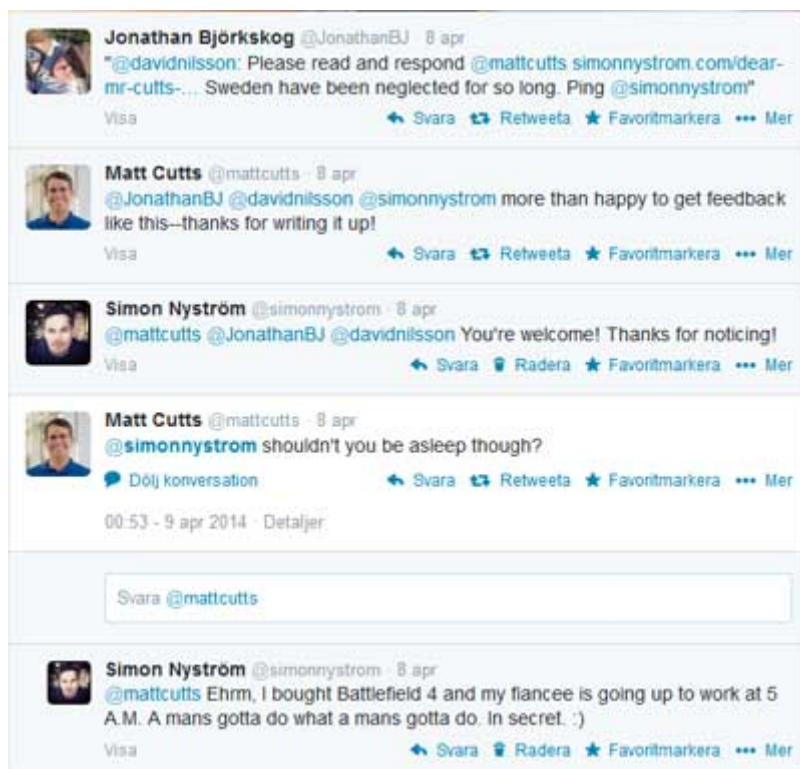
Jonathan Björkskog @JonathanBJ · 8 apr
"@davidnilsson: Please read and respond @mattcutts simonnystrom.com/dear-mr-cutts-... Sweden have been neglected for so long. Ping @simonnystrom"
Visa
Svara Retweeta Favoritmarkera ••• Mer

Matt Cutts @mattcutts · 8 apr
@JonathanBJ @davidnilsson @simonnystrom more than happy to get feedback like this--thanks for writing it up!
Visa
Svara Retweeta Favoritmarkera ••• Mer

Simon Nyström @simonnystrom · 8 apr
@mattcutts @JonathanBJ @davidnilsson You're welcome! Thanks for noticing!
Visa
Svara Radera Favoritmarkera ••• Mer

Matt Cutts @mattcutts · 8 apr
@simonnystrom shouldn't you be asleep though?
Dölj konversation
Svara Retweeta Favoritmarkera ••• Mer
00:53 - 9 apr 2014 · Detaljer

Svara @mattcutts

Simon Nyström @simonnystrom · 8 apr
@mattcutts Ehrm, I bought Battlefield 4 and my fiancee is going up to work at 5 A.M. A mans gotta do what a mans gotta do. In secret. :)
Visa
Svara Radera Favoritmarkera ••• Mer